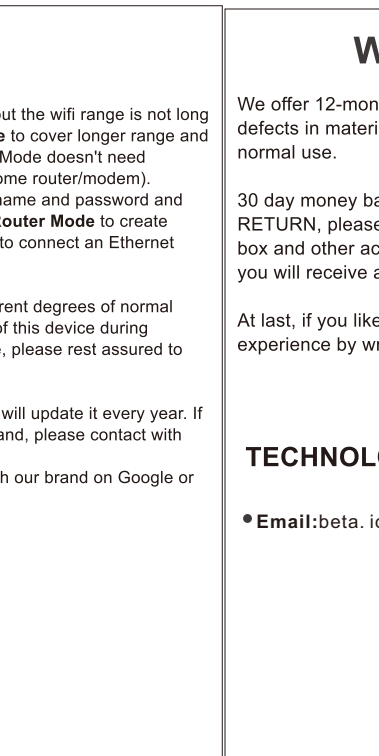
ut the wifi range is not long e to cover longer range and Mode doesn't need ome router/modem). name and password and outer Mode to create to connect an Ethernet

rent degrees of normal f this device during , please rest assured to

will update it every year. If and, please contact with

h our brand on Google or

W

We offer 12-mon defects in materi normal use.

30 day money ba RETURN, please box and other ac you will receive a

At last, if you like experience by wr

TECHNOL

• Email:beta. i